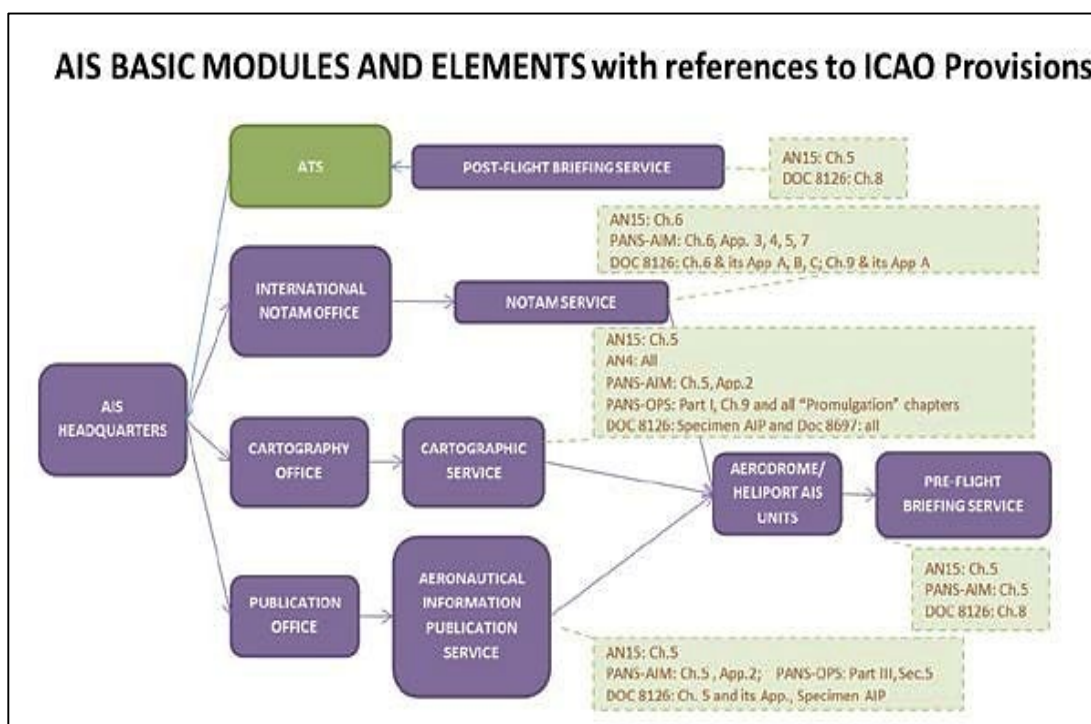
AIS BASIC MODULES AND ELEMENTS with references to ICAO Provisions

ATS

POST-FLIGHT BRIEFING SERVICE

AN15: Ch.5
DOC 8126: Ch.8

AN15: Ch.6
PANS-AIM: Ch.6, App. 3, 4, 5, 7
DOC 8126: Ch.6 & its App A, B, C; Ch.9 & its App A

INTERNATIONAL NOTAM OFFICE

NOTAM SERVICE

AN15: Ch.5
AN4: All
PANS-AIM: Ch.5, App.2
PANS-OPS: Part I, Ch.9 and all "Promulgation" chapters
DOC 8126: Specimen AIP and Doc 8697: all

AIS HEADQUARTERS

CARTOGRAPHY OFFICE

CARTOGRAPHIC SERVICE

AERODROME/ HELIPORT AIS UNITS

PRE-FLIGHT BRIEFING SERVICE

AN15: Ch.5
PANS-AIM: Ch.5
DOC 8126: Ch.8

PUBLICATION OFFICE

AERONAUTICAL INFORMATION PUBLICATION SERVICE

AN15: Ch.5
PANS-AIM: Ch.5 , App.2; PANS-OPS: Part III, Sec.5
DOC 8126: Ch. 5 and its App., Specimen AIP